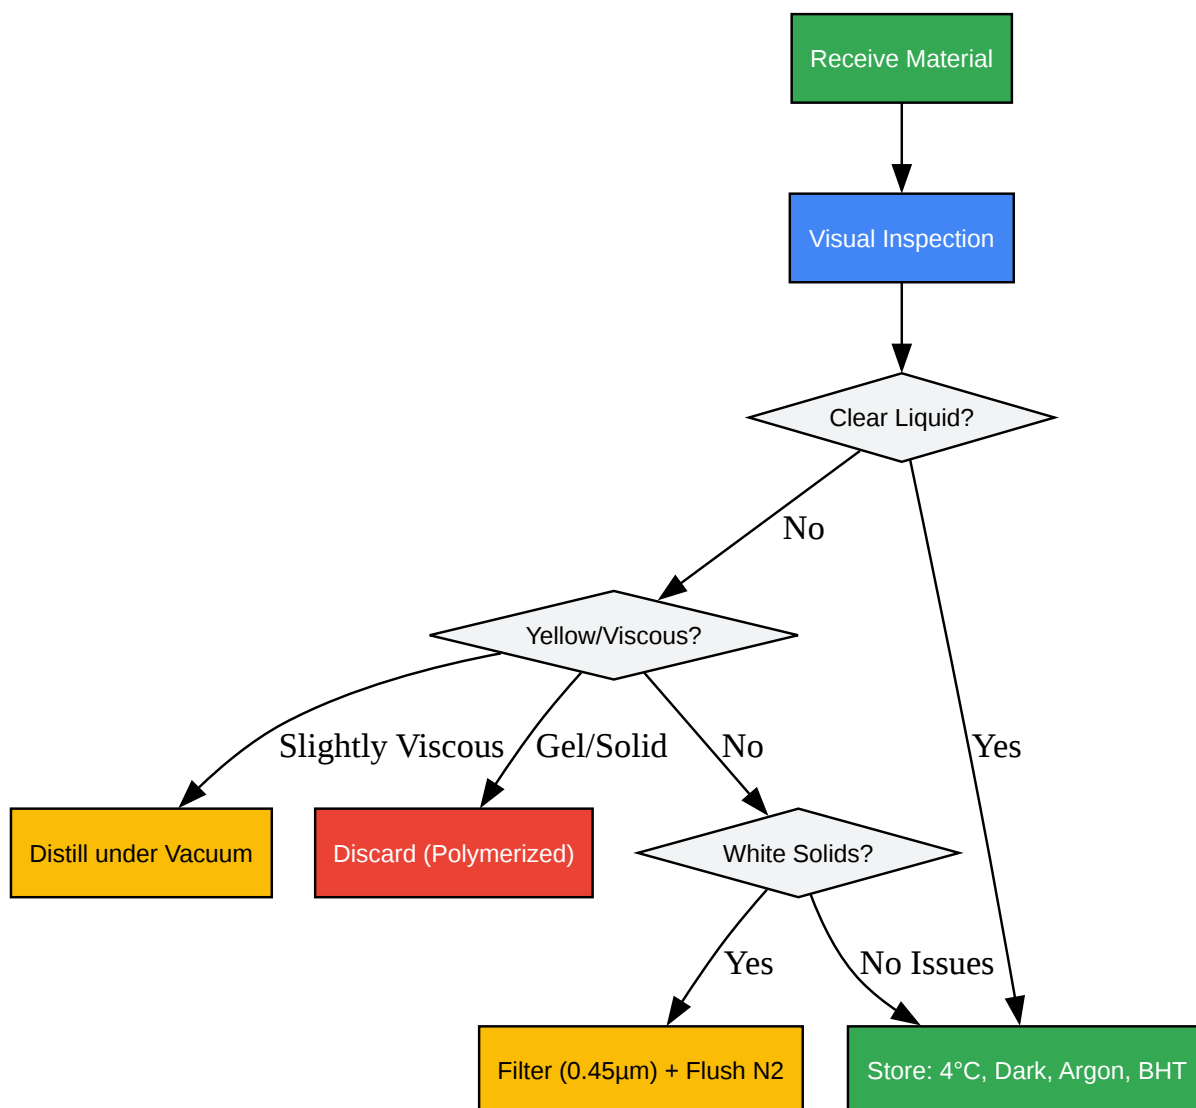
Receive Material

Visual Inspection

Clear Liquid?

No

Yes

Yellow/Viscous?

Slightly Viscous

Gel/Solid

No

Distill under Vacuum

Discard (Polymerized)

White Solids?

Yes

No Issues

Filter (0.45µm) + Flush N2

Store: 4°C, Dark, Argon, BHT